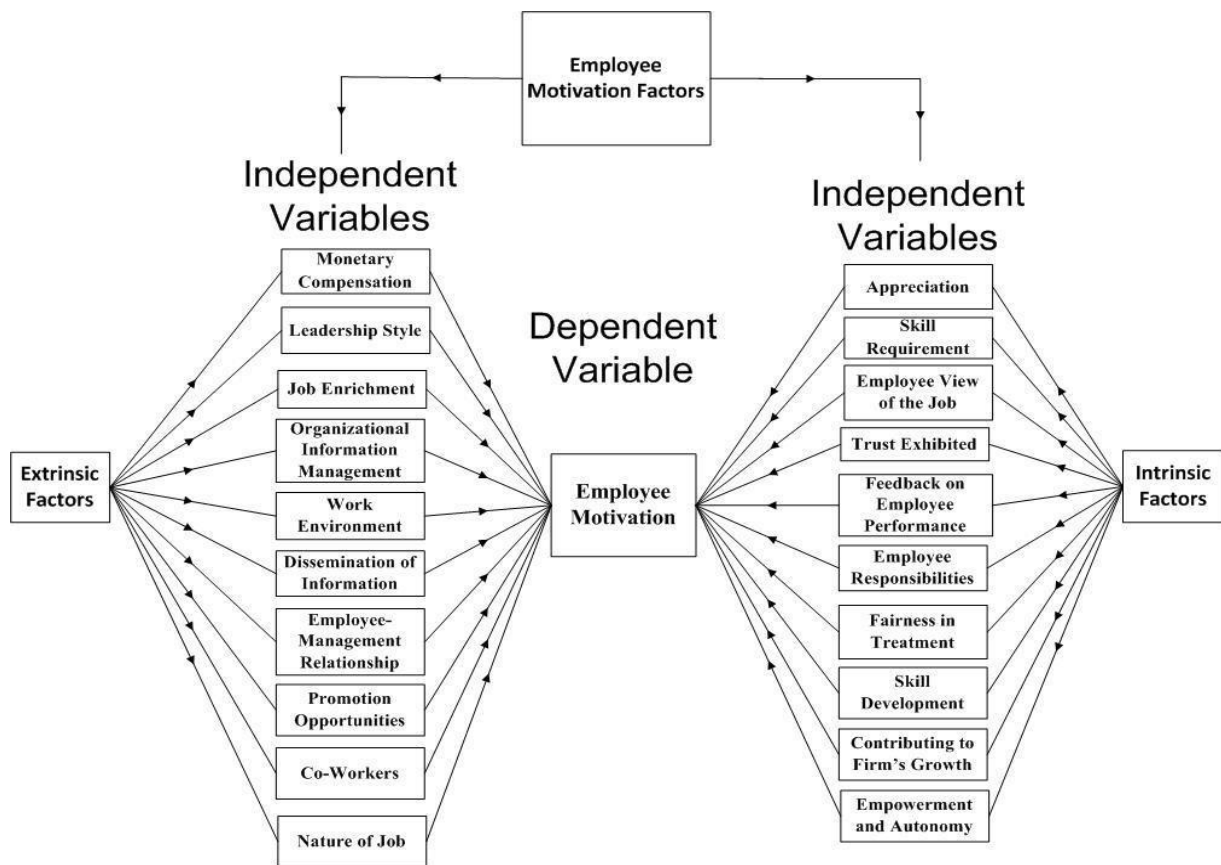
Employee Motivation Factors

Independent Variables

Monetary Compensation

Leadership Style

Job Enrichment

Organizational Information Management

Work Environment

Dissemination of Information

Employee-Management Relationship

Promotion Opportunities

Co-Workers

Nature of Job

Extrinsic Factors

Dependent Variable

Employee Motivation

Independent Variables

Appreciation

Skill Requirement

Employee View of the Job

Trust Exhibited

Feedback on Employee Performance

Employee Responsibilities

Fairness in Treatment

Skill Development

Contributing to Firm's Growth

Empowerment and Autonomy

Intrinsic Factors